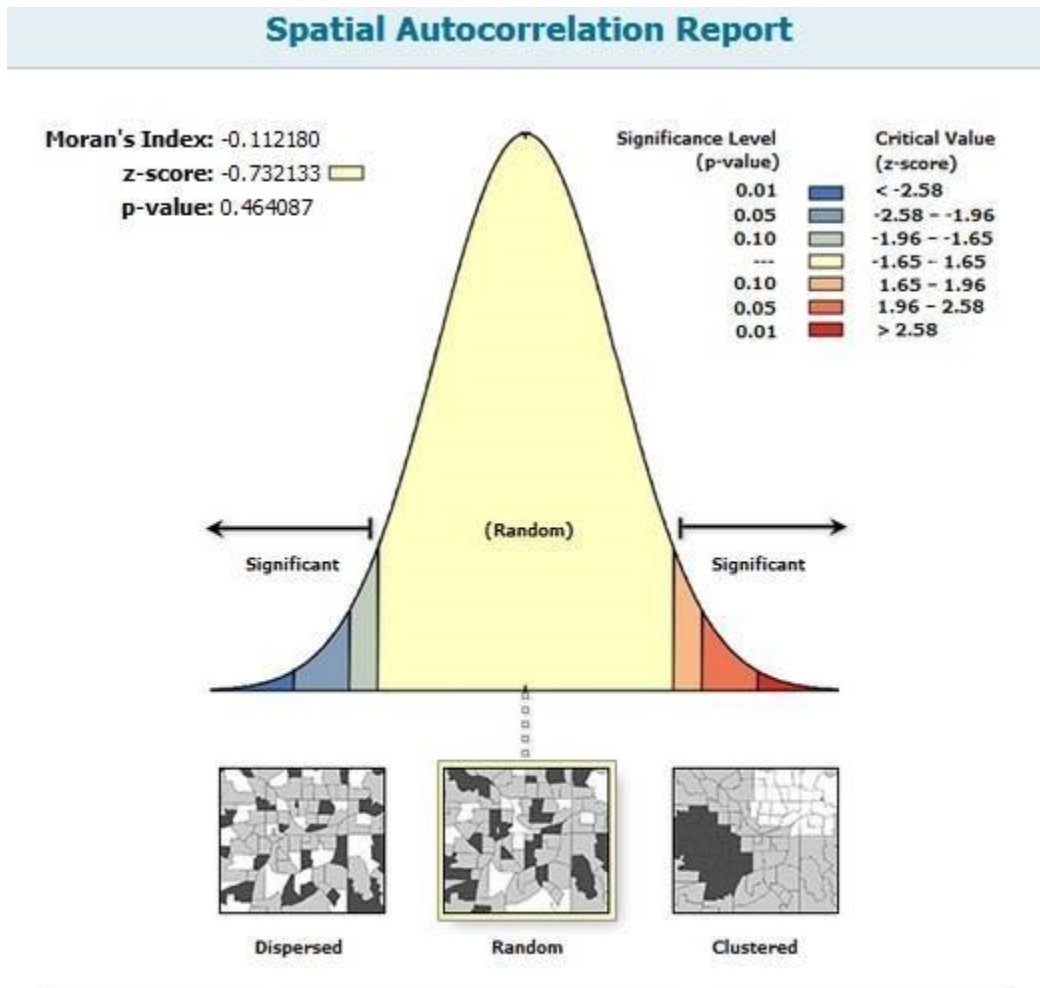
Spatial Autocorrelation Report

Moran's Index: -0.112180
z-score: -0.732133
p-value: 0.464087

| Significance Level (p-value) | Critical Value (z-score) |
|---|---|
| 0.01 | < -2.58 |
| 0.05 | -2.58 - -1.96 |
| 0.10 | -1.96 - -1.65 |
| --- | -1.65 - 1.65 |
| 0.10 | 1.65 - 1.96 |
| 0.05 | 1.96 - 2.58 |
| 0.01 | > 2.58 |

Significant

(Random)

Significant

Dispersed

Random

Clustered